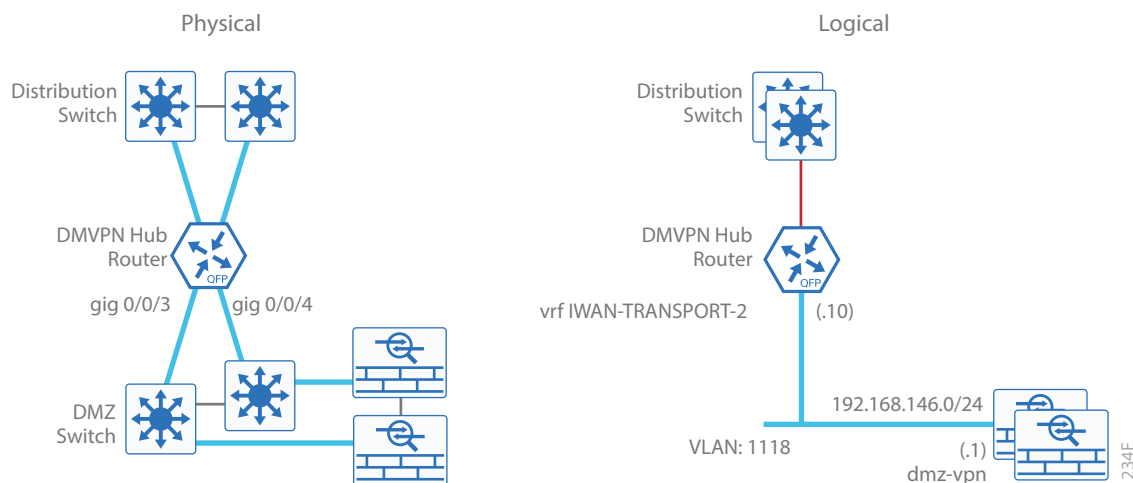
Physical

Distribution Switch

DMVPN Hub Router

QFP

gig 0/0/3

gig 0/0/4

DMZ Switch

Logical

Distribution Switch

DMVPN Hub Router

QFP

vrf IWAN-TRANSPORT-2

(.10)

192.168.146.0/24

VLAN: 1118

(.1)

dmz-vpn

234F